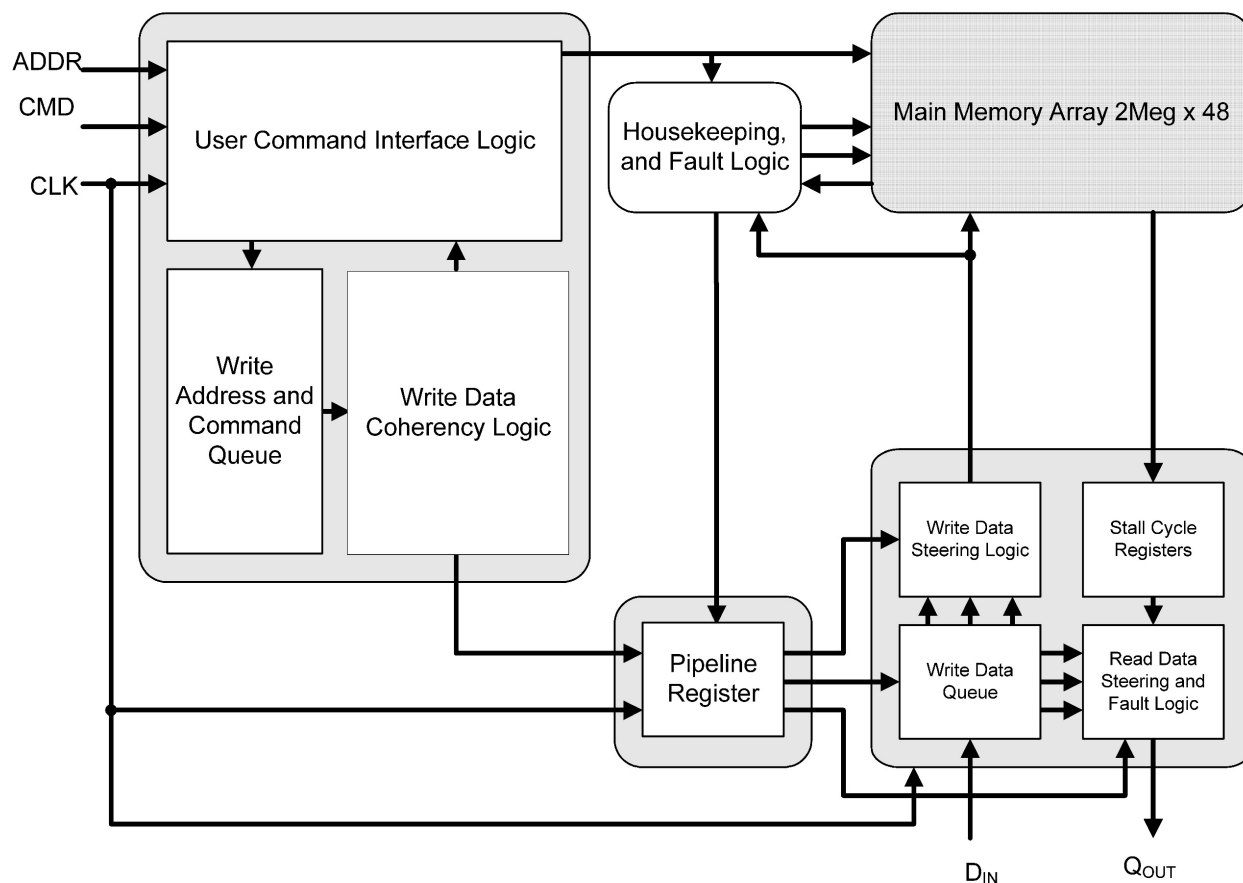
ADDR
CMD
CLK

User Command Interface Logic

Write Address and Command Queue

Write Data Coherency Logic

Housekeeping, and Fault Logic

Main Memory Array 2Meg x 48

Pipeline Register

Write Data Steering Logic

Stall Cycle Registers

Write Data Queue

Read Data Steering and Fault Logic

$D_{IN}$

$Q_{OUT}$